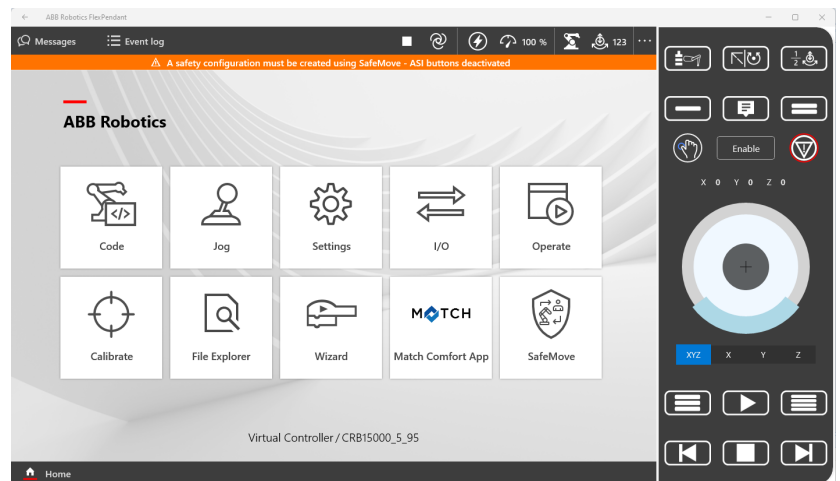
ABB Robotics FlexPendant

Messages
Event log
100 %
123
⚠ A safety configuration must be created using SafeMove - ASI buttons deactivated

ABB Robotics

Code
Jog
Settings
I/O
Operate
Calibrate
File Explorer
Wizard
MATCH
Match Comfort App
SafeMove

Virtual Controller / CRB15000_5_95

Home

Enable
X 0 Y 0 Z 0
XYZ
X
Y
Z